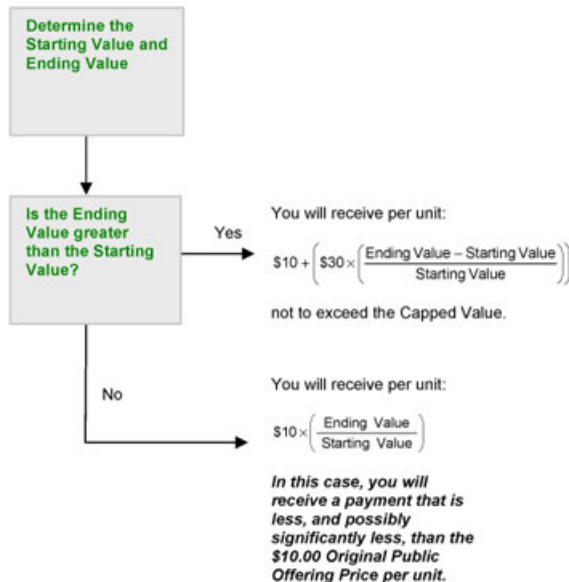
Determine the Starting Value and Ending Value

Is the Ending Value greater than the Starting Value?

Yes

You will receive per unit:

$\$10 + \left(\$30 \times \left(\frac{\text{Ending Value} - \text{Starting Value}}{\text{Starting Value}}\right)\right)$

not to exceed the Capped Value.

No

You will receive per unit:

$\$10 \times \left(\frac{\text{Ending Value}}{\text{Starting Value}}\right)$

In this case, you will receive a payment that is less, and possibly significantly less, than the $10.00 Original Public Offering Price per unit.